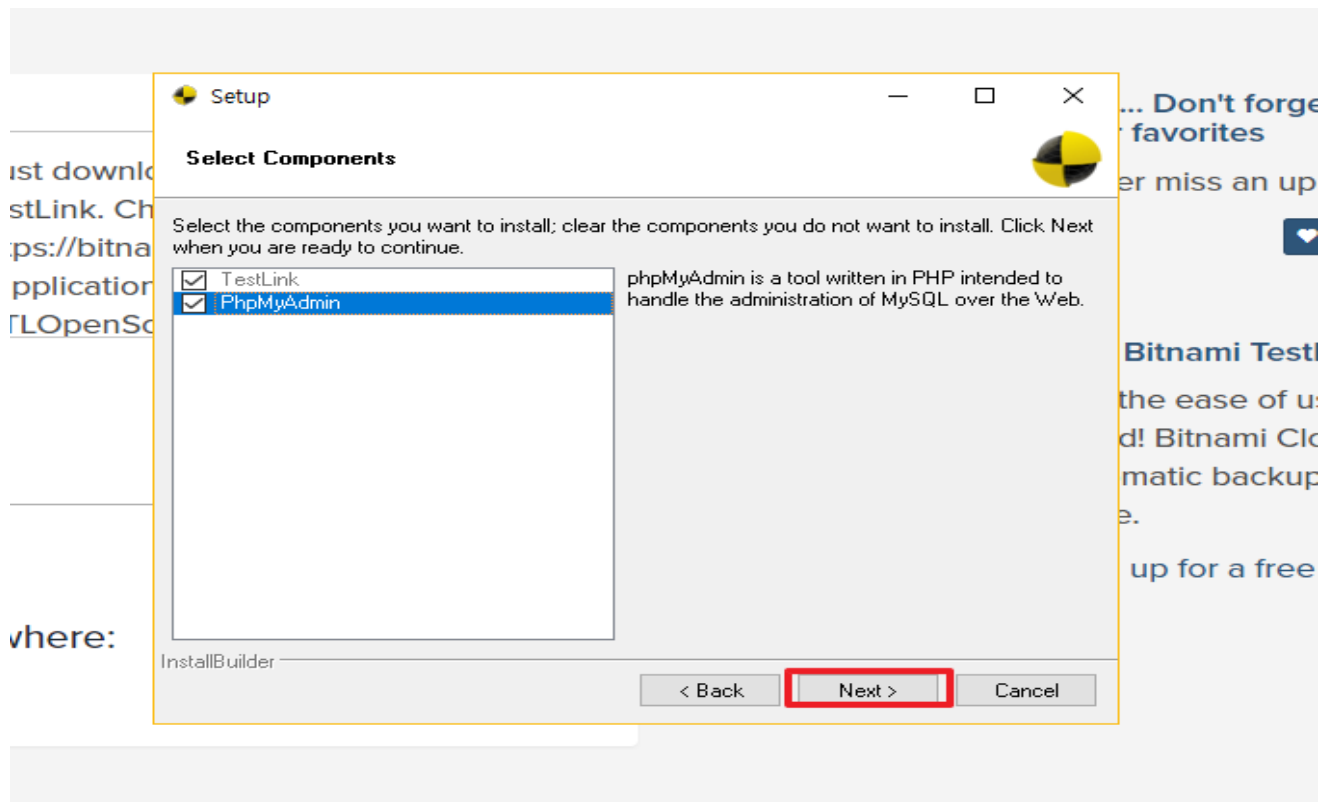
ust downlo
stLink. Ch
ps://bitna
pplication
TLOpenSo

vhere:

Setup

Select Components

Select the components you want to install; clear the components you do not want to install. Click Next when you are ready to continue.

TestLink
PhpMyAdmin

phpMyAdmin is a tool written in PHP intended to handle the administration of MySQL over the Web.

InstallBuilder

< Back
Next >
Cancel

... Don't forge
r favorites

er miss an up

Bitnami Testl

the ease of us
d! Bitnami Clo
matic backup
e.

up for a free